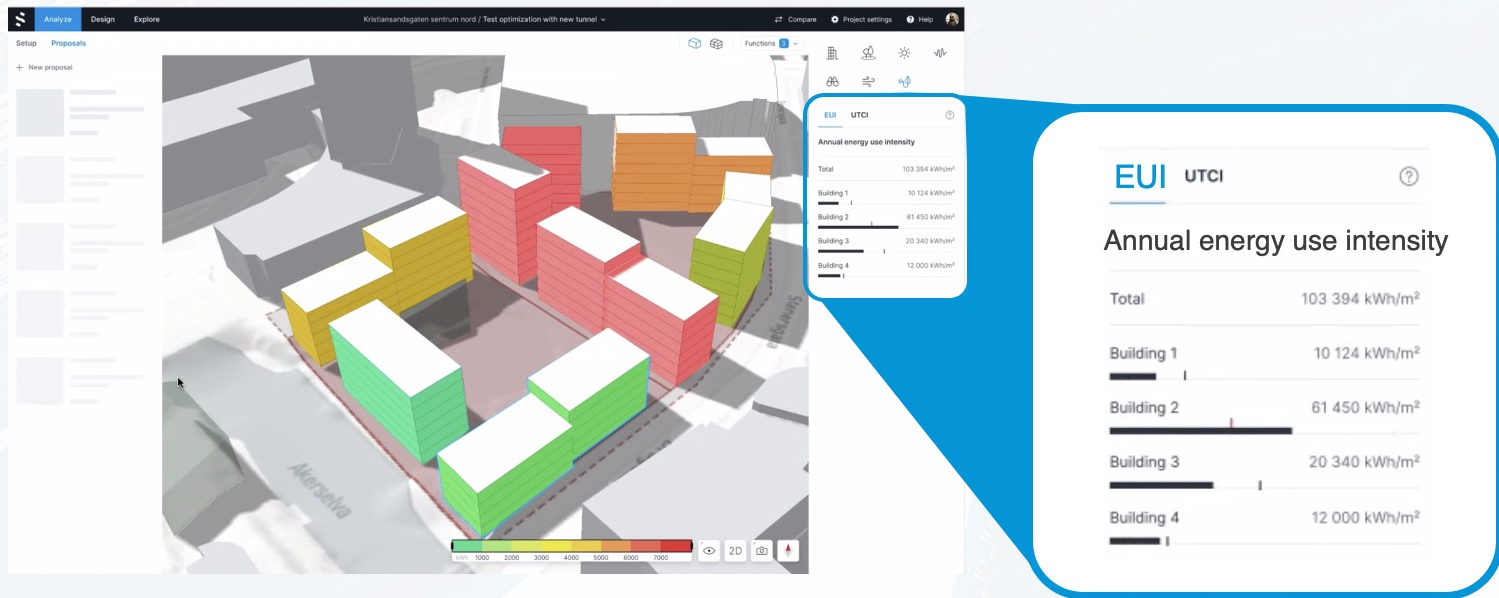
Analyze Design Explore

Kristiansandsgaten sentrum nord / Test optimization with new tunnel

Compare Project settings Help

Setup Proposals

+ New proposal

Functions 3

EUI UTCI

Annual energy use intensity

Total 103 394 kWh/m²

Building 1 10 124 kWh/m²

Building 2 61 450 kWh/m²

Building 3 20 340 kWh/m²

Building 4 12 000 kWh/m²

Akerselva

kWh 1000 2000 3000 4000 5000 6000 7000

2D

EUI UTCI

Annual energy use intensity

Total 103 394 kWh/m²

Building 1 10 124 kWh/m²

Building 2 61 450 kWh/m²

Building 3 20 340 kWh/m²

Building 4 12 000 kWh/m²